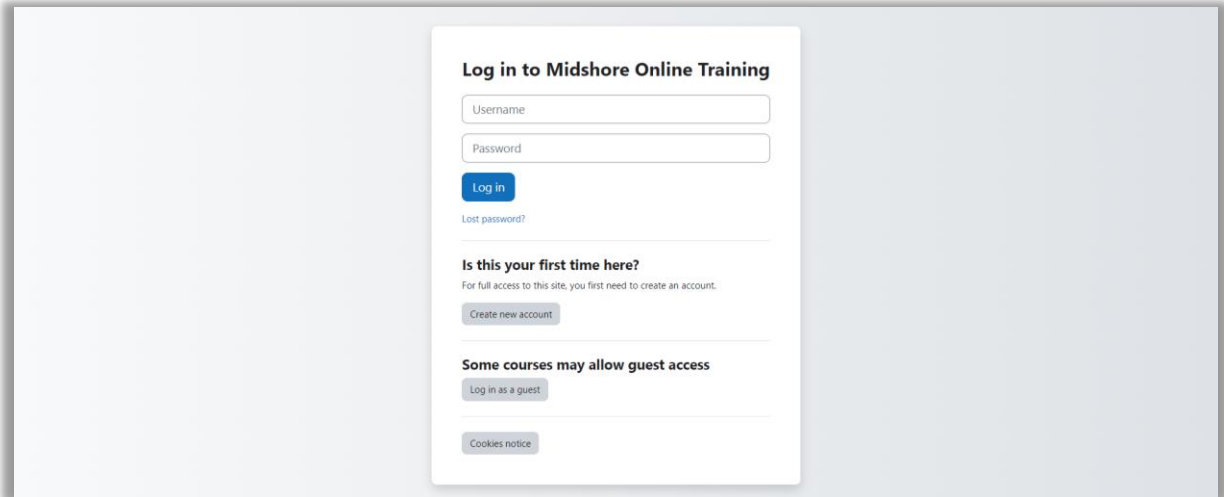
Log in to Midshore Online Training

Username

Password

Log in

Lost password?

Is this your first time here?

For full access to this site, you first need to create an account.

Create new account

Some courses may allow guest access

Log in as a guest

Cookies notice